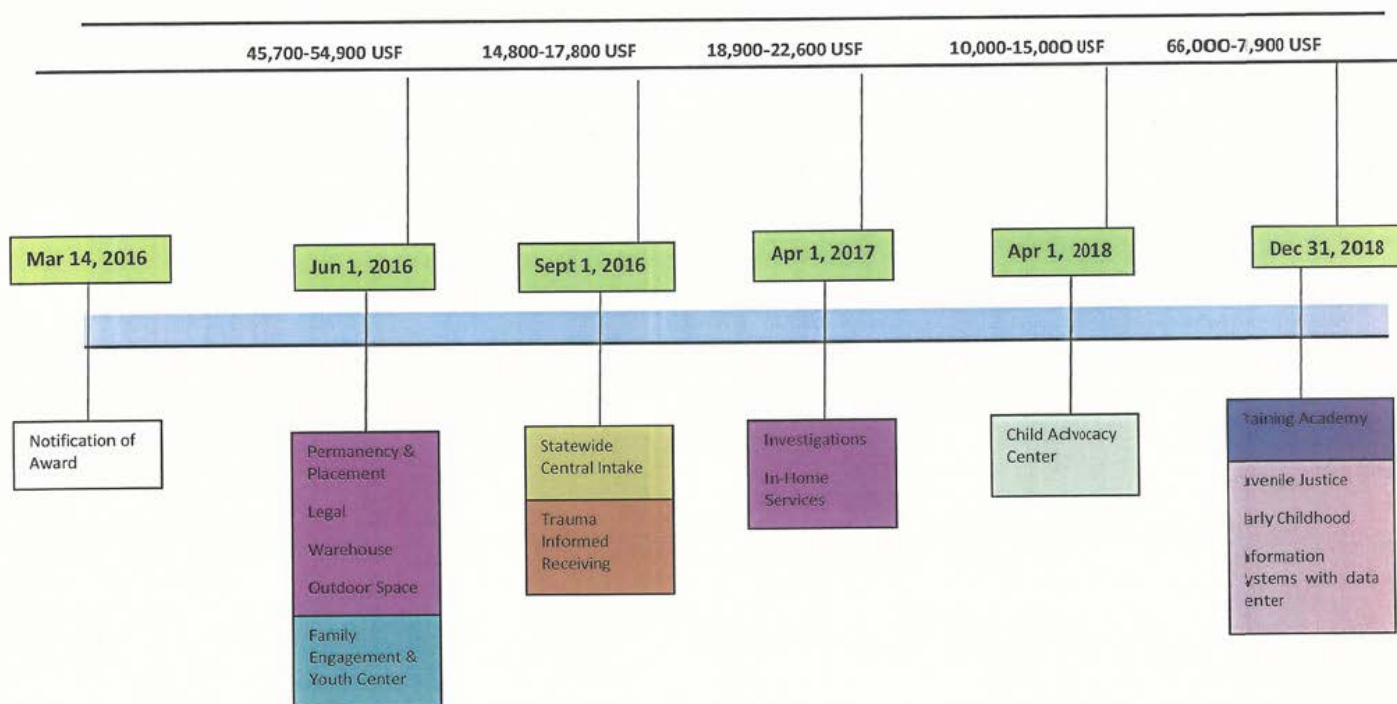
45,700-54,900 USF

14,800-17,800 USF

18,900-22,600 USF

10,000-15,000 USF

66,000-7,900 USF

Mar 14, 2016

Jun 1, 2016

Sept 1, 2016

Apr 1, 2017

Apr 1, 2018

Dec 31, 2018

Notification of Award

Permanency & Placement

Legal

Warehouse

Outdoor Space

Family Engagement & Youth Center

Statewide Central Intake

Trauma Informed Receiving

Investigations

In-Home Services

Child Advocacy Center

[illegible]aining Academy

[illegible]uvenile Justice

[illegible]arly Childhood

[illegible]nformation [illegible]ystems with data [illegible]enter